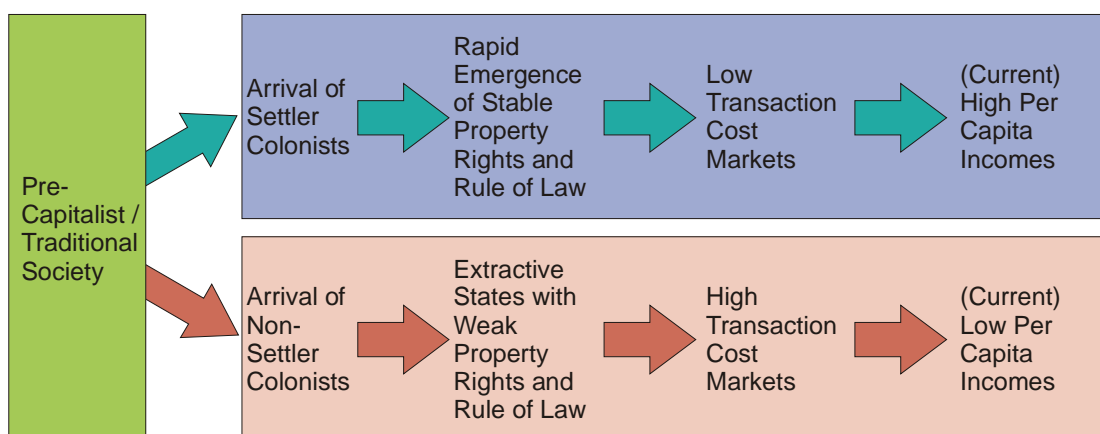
Pre-Capitalist / Traditional Society

Arrival of Settler Colonists

Rapid Emergence of Stable Property Rights and Rule of Law

Low Transaction Cost Markets

(Current) High Per Capita Incomes

Arrival of Non-Settler Colonists

Extractive States with Weak Property Rights and Rule of Law

High Transaction Cost Markets

(Current) Low Per Capita Incomes